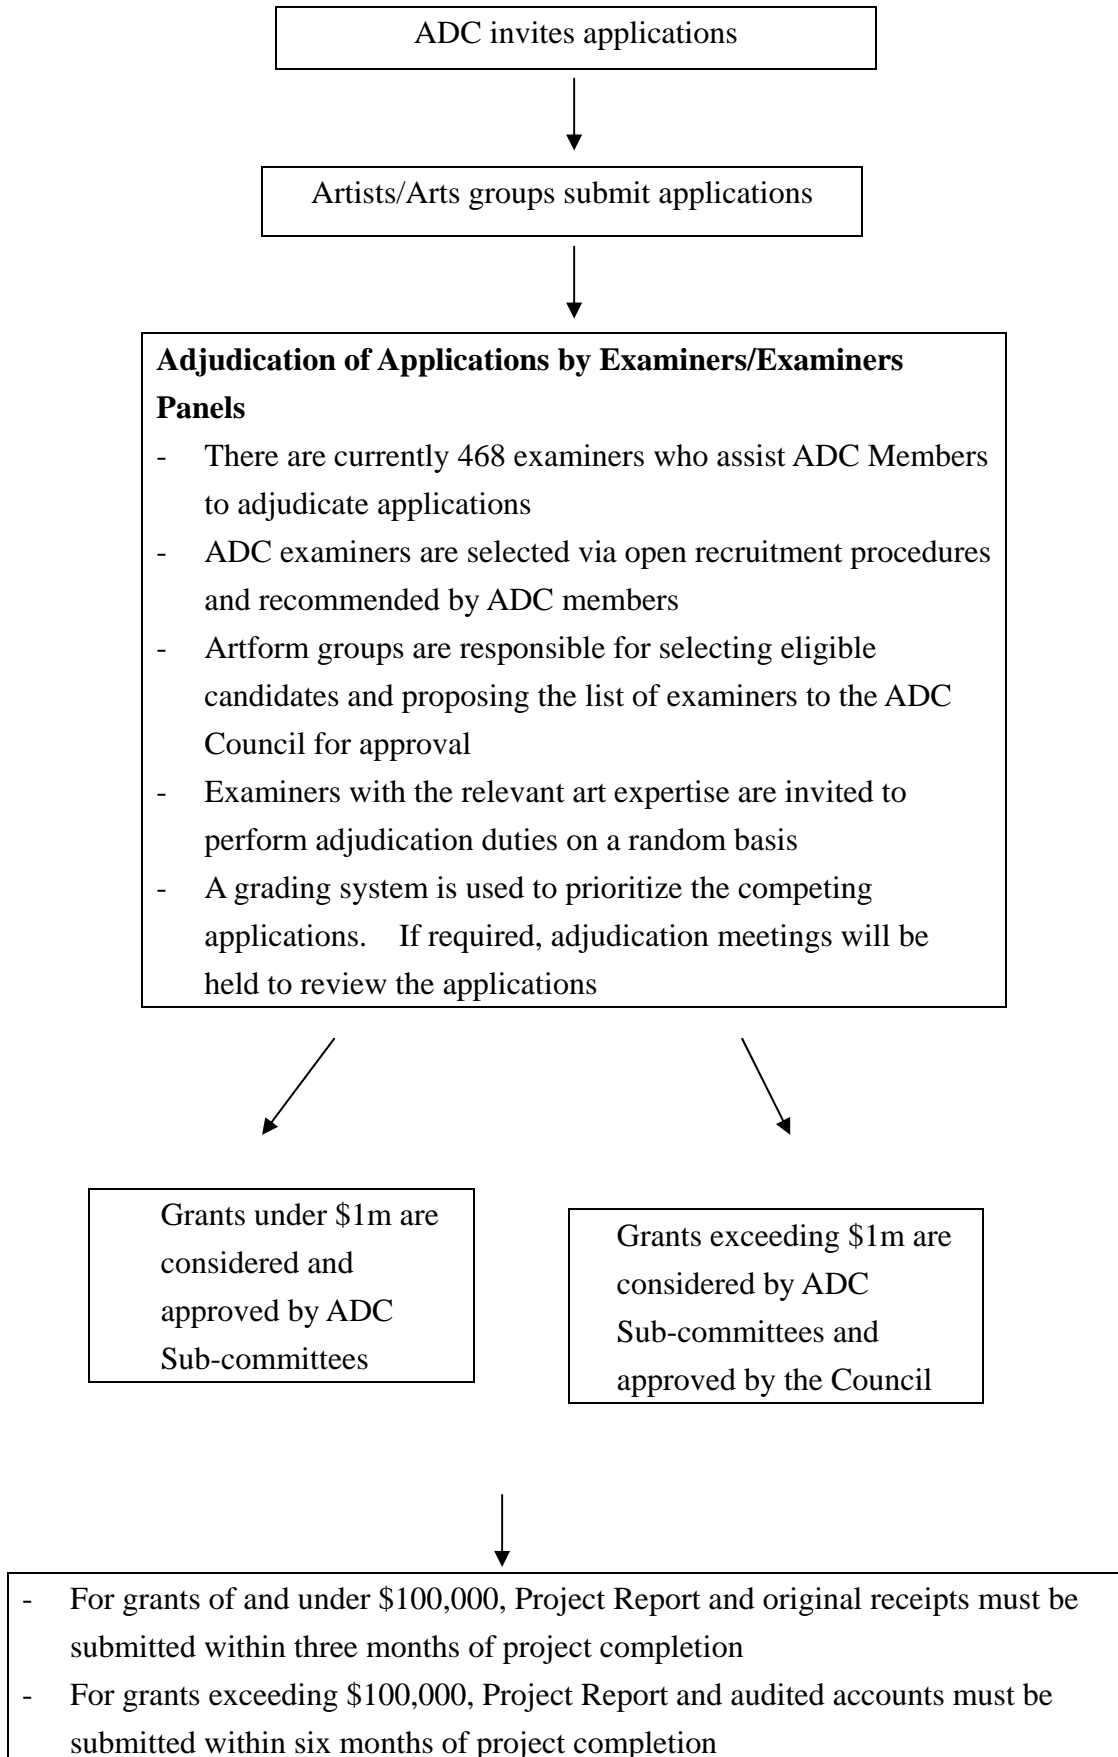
ADC invites applications

Artists/Arts groups submit applications

**Adjudication of Applications by Examiners/Examiners Panels**

- There are currently 468 examiners who assist ADC Members to adjudicate applications
- ADC examiners are selected via open recruitment procedures and recommended by ADC members
- Artform groups are responsible for selecting eligible candidates and proposing the list of examiners to the ADC Council for approval
- Examiners with the relevant art expertise are invited to perform adjudication duties on a random basis
- A grading system is used to prioritize the competing applications. If required, adjudication meetings will be held to review the applications

Grants under \$1m are considered and approved by ADC Sub-committees

Grants exceeding \$1m are considered by ADC Sub-committees and approved by the Council

- For grants of and under \$100,000, Project Report and original receipts must be submitted within three months of project completion
- For grants exceeding \$100,000, Project Report and audited accounts must be submitted within six months of project completion